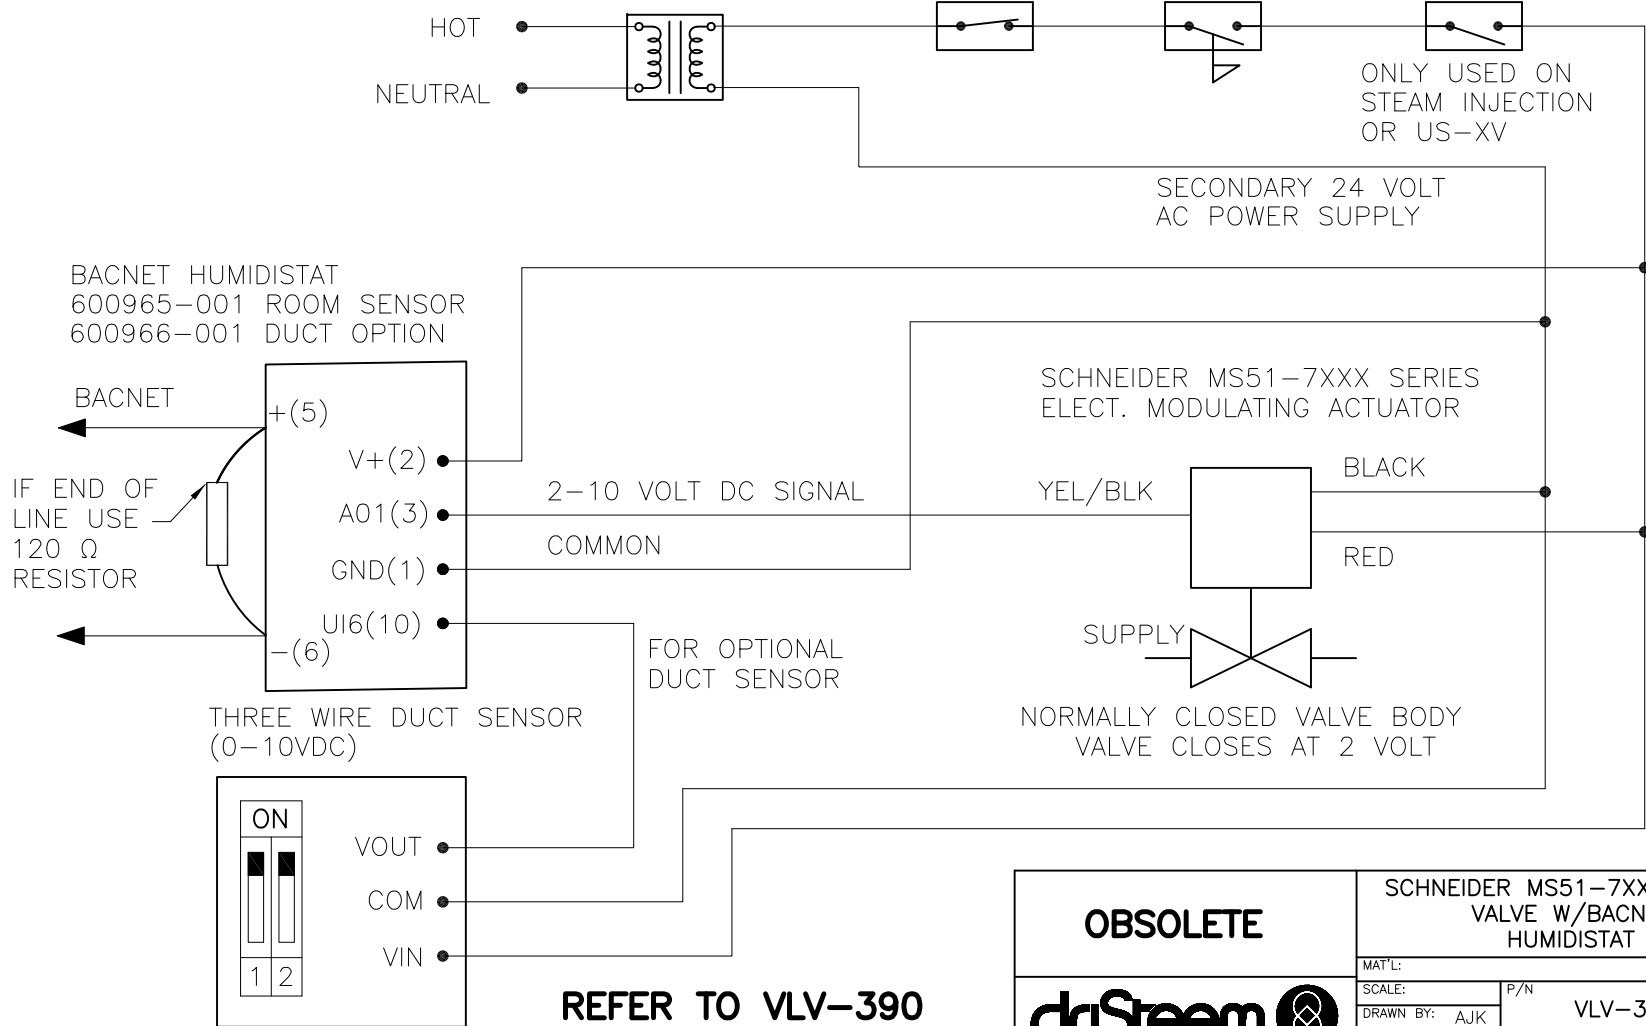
HOT

NEUTRAL

ONLY USED ON STEAM INJECTION OR US–XV

SECONDARY 24 VOLT AC POWER SUPPLY

BACNET HUMIDISTAT
600965–001 ROOM SENSOR
600966–001 DUCT OPTION

BACNET

+(5)

V+(2)

A01(3)

GND(1)

UI6(10)

–(6)

IF END OF LINE USE 120 Ω RESISTOR

2–10 VOLT DC SIGNAL

COMMON

SCHNEIDER MS51–7XXX SERIES ELECT. MODULATING ACTUATOR

YEL/BLK

BLACK

RED

SUPPLY

FOR OPTIONAL DUCT SENSOR

NORMALLY CLOSED VALVE BODY
VALVE CLOSES AT 2 VOLT

THREE WIRE DUCT SENSOR (0–10VDC)

ON

1 2

VOUT

COM

VIN

OBSOLETE

REFER TO VLV–390

SCHNEIDER MS51–7X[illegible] VALVE W/BACN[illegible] HUMIDISTAT

MAT'L:

SCALE:

P/N

DRAWN BY: AJK

VLV–3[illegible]

driSteem